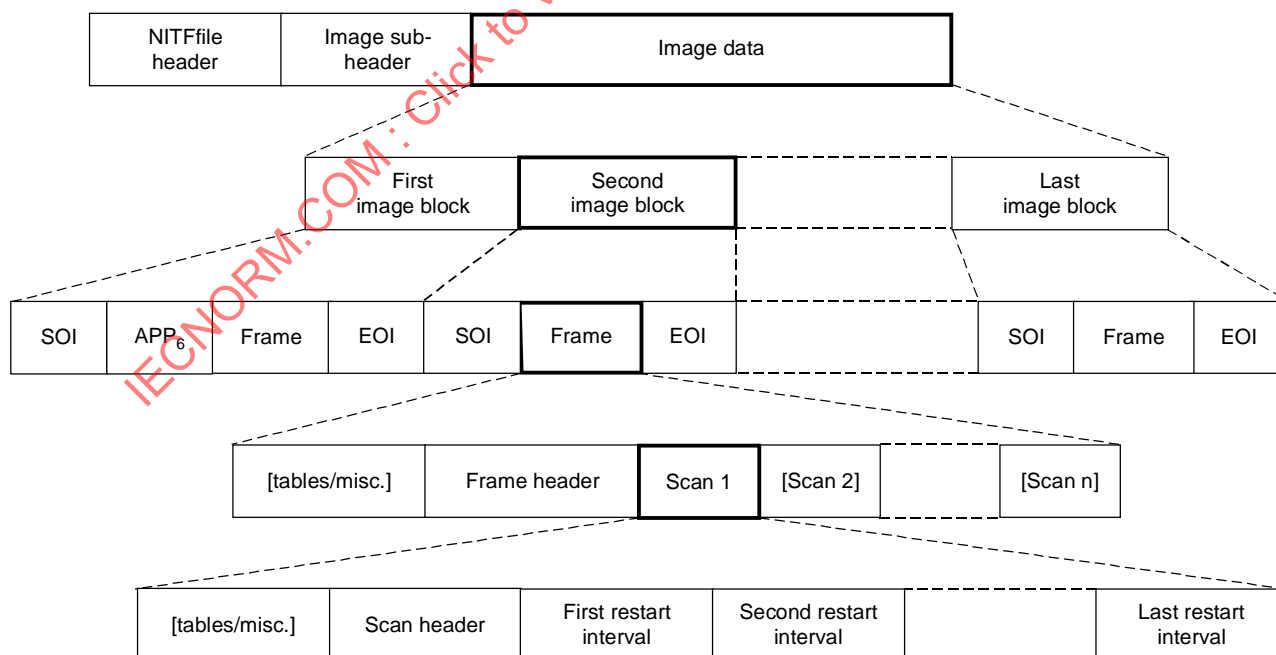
NITFfile header

Image subheader

Image data

First image block

Second image block

Last image block

SOI

$APP_6$

Frame

EOI

SOI

Frame

EOI

SOI

Frame

EOI

[tables/misc.]

Frame header

Scan 1

[Scan 2]

[Scan n]

[tables/misc.]

Scan header

First restart interval

Second restart interval

Last restart interval

IECNORM.COM : Click to v